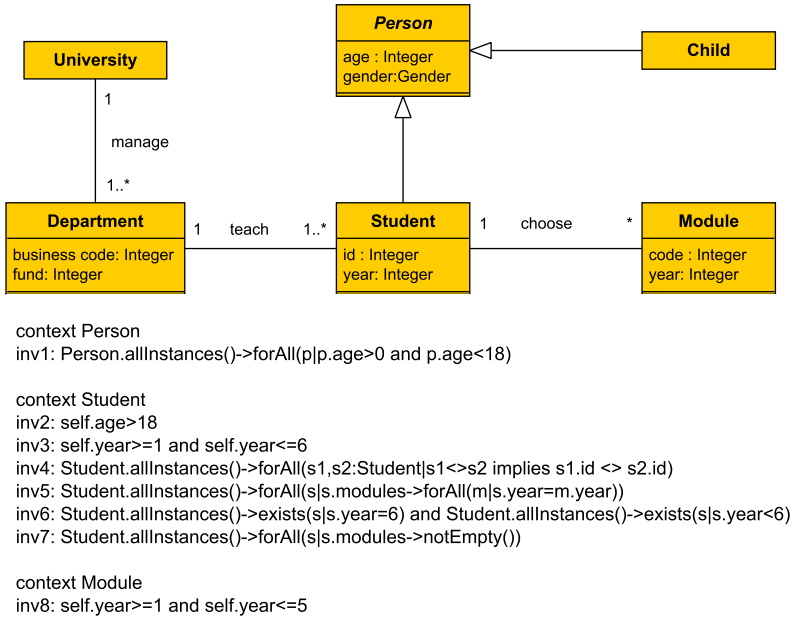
Person
age : Integer
gender:Gender

University

Child

1

manage

1..*

Department
business code: Integer
fund: Integer

1 teach 1..*

Student
id : Integer
year: Integer

1 choose *

Module
code : Integer
year: Integer

context Person
inv1: Person.allInstances()->forAll(p|p.age>0 and p.age<18)

context Student
inv2: self.age>18
inv3: self.year>=1 and self.year<=6
inv4: Student.allInstances()->forAll(s1,s2:Student|s1<>s2 implies s1.id <> s2.id)
inv5: Student.allInstances()->forAll(s|s.modules->forAll(m|s.year=m.year))
inv6: Student.allInstances()->exists(s|s.year=6) and Student.allInstances()->exists(s|s.year<6)
inv7: Student.allInstances()->forAll(s|s.modules->notEmpty())

context Module
inv8: self.year>=1 and self.year<=5